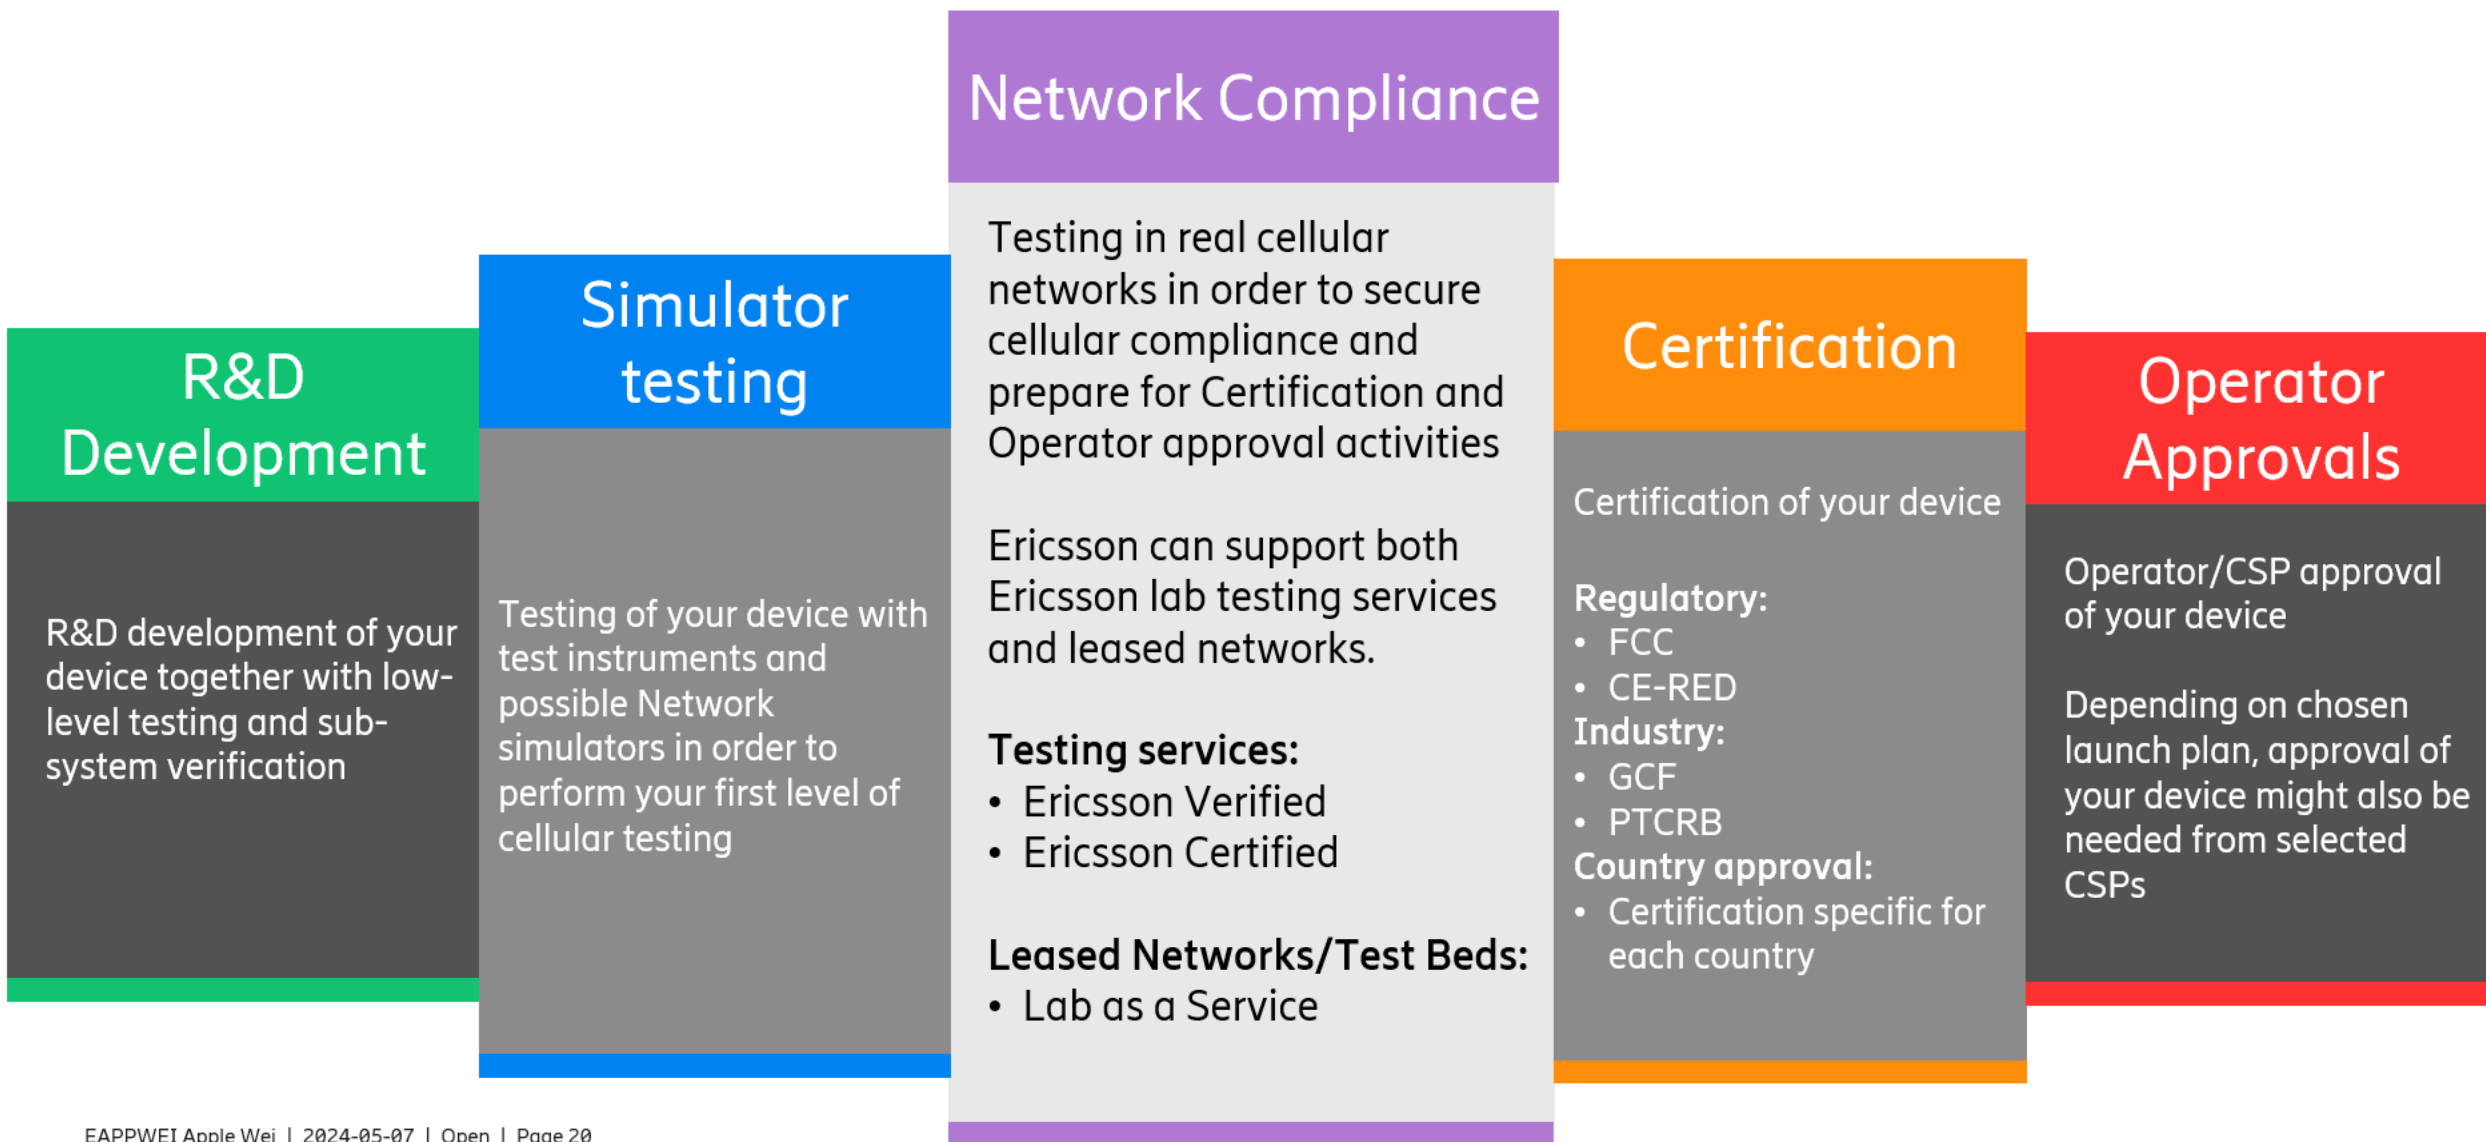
R&D Development

R&D development of your device together with low-level testing and sub-system verification

Simulator testing

Testing of your device with test instruments and possible Network simulators in order to perform your first level of cellular testing

Network Compliance

Testing in real cellular networks in order to secure cellular compliance and prepare for Certification and Operator approval activities

Ericsson can support both Ericsson lab testing services and leased networks.

**Testing services:**
- Ericsson Verified
- Ericsson Certified

**Leased Networks/Test Beds:**
- Lab as a Service

Certification

Certification of your device

**Regulatory:**
- FCC
- CE-RED

**Industry:**
- GCF
- PTCRB

**Country approval:**
- Certification specific for each country

Operator Approvals

Operator/CSP approval of your device

Depending on chosen launch plan, approval of your device might also be needed from selected CSPs

EAPPWEI Apple Wei | 2024-05-07 | Open | Page 20